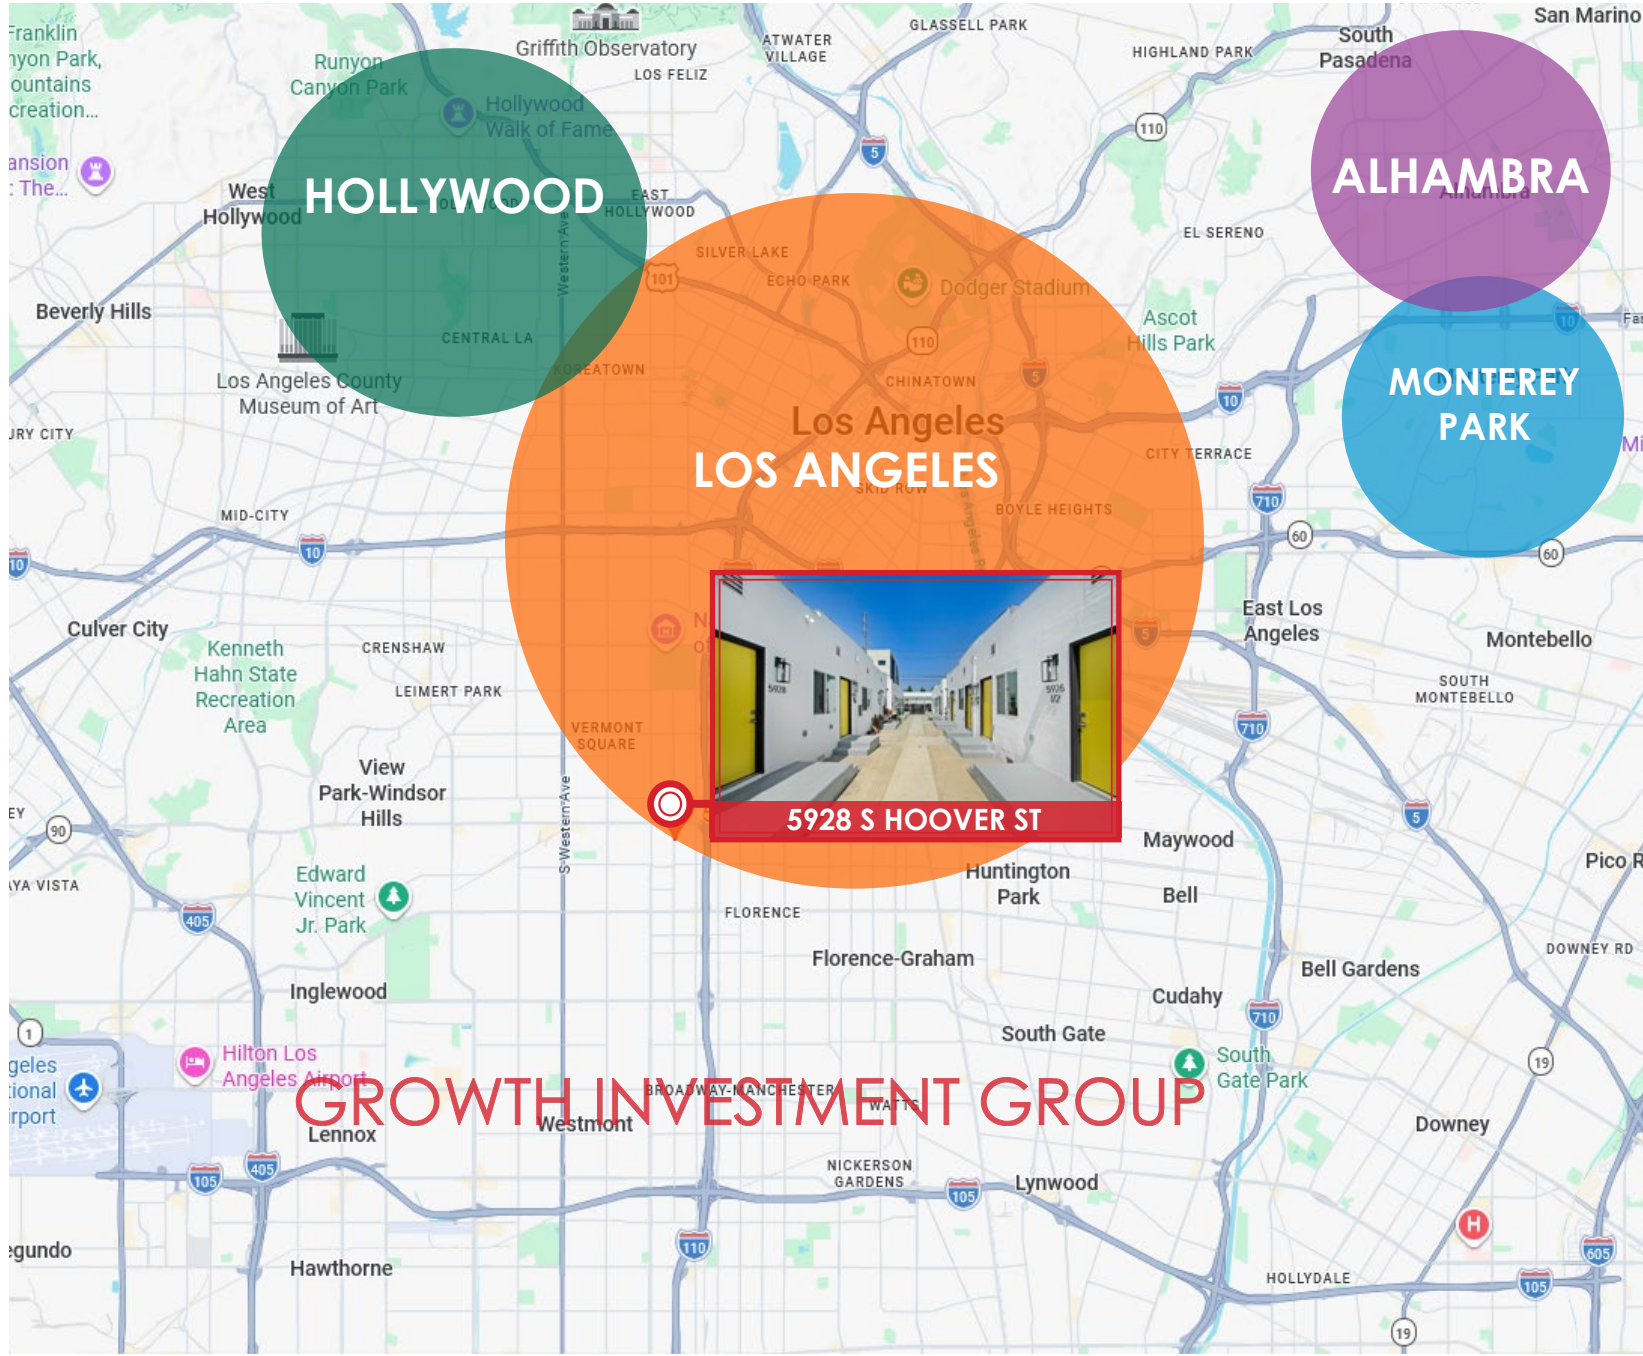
Franklin
nyon Park,
ountains
creation...

ansion
: The...

Runyon
Canyon Park

Griffith Observatory

LOS FELIZ

ATWATER
VILLAGE

GLASSELL PARK

HIGHLAND PARK

South
Pasadena

San Marino

Hollywood
Walk of Fame

HOLLYWOOD

West
Hollywood

EAST
HOLLYWOOD

ALHAMBRA

Alhambra

110

5

EL SERENO

SILVER LAKE

ECHO PARK

Dodger Stadium

101

110

Beverly Hills

CENTRAL LA

Western Ave

KOREATOWN

CHINATOWN

Ascot
Hills Park

MONTEREY
PARK

10

Los Angeles County
Museum of Art

URY CITY

Los Angeles

LOS ANGELES

SKID ROW

CITY TERRACE

BOYLE HEIGHTS

710

MID-CITY

10

10

60

60

Culver City

Kenneth
Hahn State
Recreation
Area

CRENSHAW

LEIMERT PARK

East Los
Angeles

Montebello

SOUTH
MONTEBELLO

VERMONT
SQUARE

710

View
Park-Windsor
Hills

5928 S HOOVER ST

Maywood

5

90

Huntington
Park

Pico R

YA VISTA

Edward
Vincent
Jr. Park

Bell

405

FLORENCE

DOWNEY RD

Florence-Graham

Bell Gardens

Inglewood

Cudahy

South Gate

710

1

South
Gate Park

19

geles
tional
irport

Hilton Los
Angeles Airport

GROWTH INVESTMENT GROUP

BROADWAY-MANCHESTER

WATTS

Lennox

Westmont

Downey

NICKERSON
GARDENS

105

405

105

Lynwood

gundo

110

605

Hawthorne

HOLLYDALE

105

19